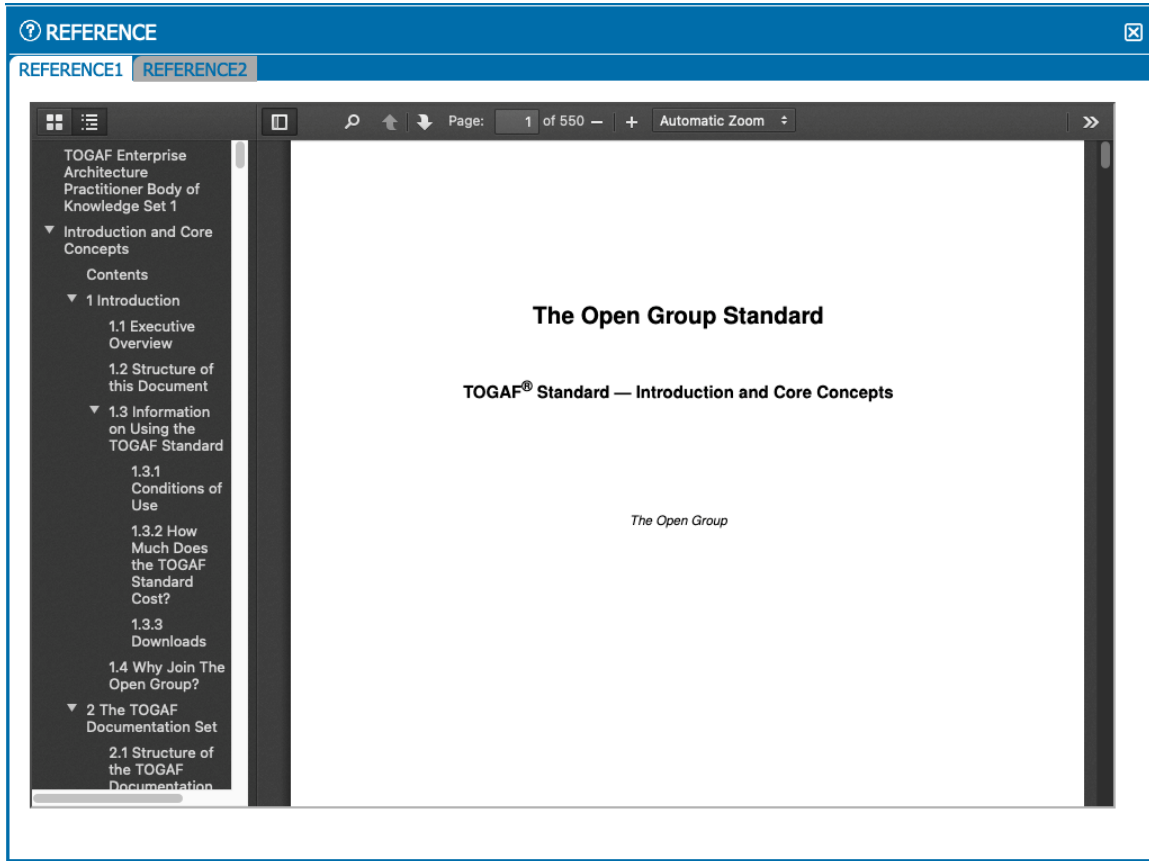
REFERENCE

REFERENCE1 REFERENCE2

Page: 1 of 550 — + Automatic Zoom

TOGAF Enterprise Architecture Practitioner Body of Knowledge Set 1

Introduction and Core Concepts

Contents

1 Introduction

1.1 Executive Overview

1.2 Structure of this Document

1.3 Information on Using the TOGAF Standard

1.3.1 Conditions of Use

1.3.2 How Much Does the TOGAF Standard Cost?

1.3.3 Downloads

1.4 Why Join The Open Group?

2 The TOGAF Documentation Set

2.1 Structure of the TOGAF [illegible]

The Open Group Standard

TOGAF® Standard — Introduction and Core Concepts

The Open Group